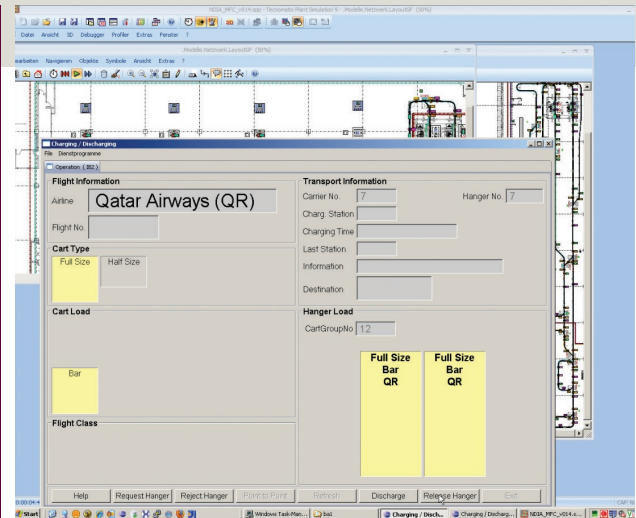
NDIA_MFC_v014.spp - Tecnomatix Plant Simulation 9 - .Modelle.Netzwerk.LayoutGF [80%]

Datei Ansicht 3D Debugger Profiler Extras Fenster ?

.Modelle.Netzwerk.LayoutGF [80%]

Bearbeiten Navigieren Objekte Symbole Ansicht Extras ?

Charging / Discharging

File Dienstprogramme

Operation (B02)

Flight Information

Airline Qatar Airways (QR)

Flight No.

Cart Type

Full Size

Half Size

Cart Load

Bar

Flight Class

Transport Information

Carrier No. 7

Hanger No. 7

Charg. Station

Charging Time

Last Station

Information

Destination

Hanger Load

CartGroupNo 12

Full Size
Bar
QR

Full Size
Bar
QR

Help

Request Hanger

Reject Hanger

Point to Point

Refresh

Discharge

Release Hanger

Exit

0:00:04:4

Start

Windows Task-Man...

bsl

Charging / Disch...

Charging / Discharg...

NDIA_MFC_v014.s...